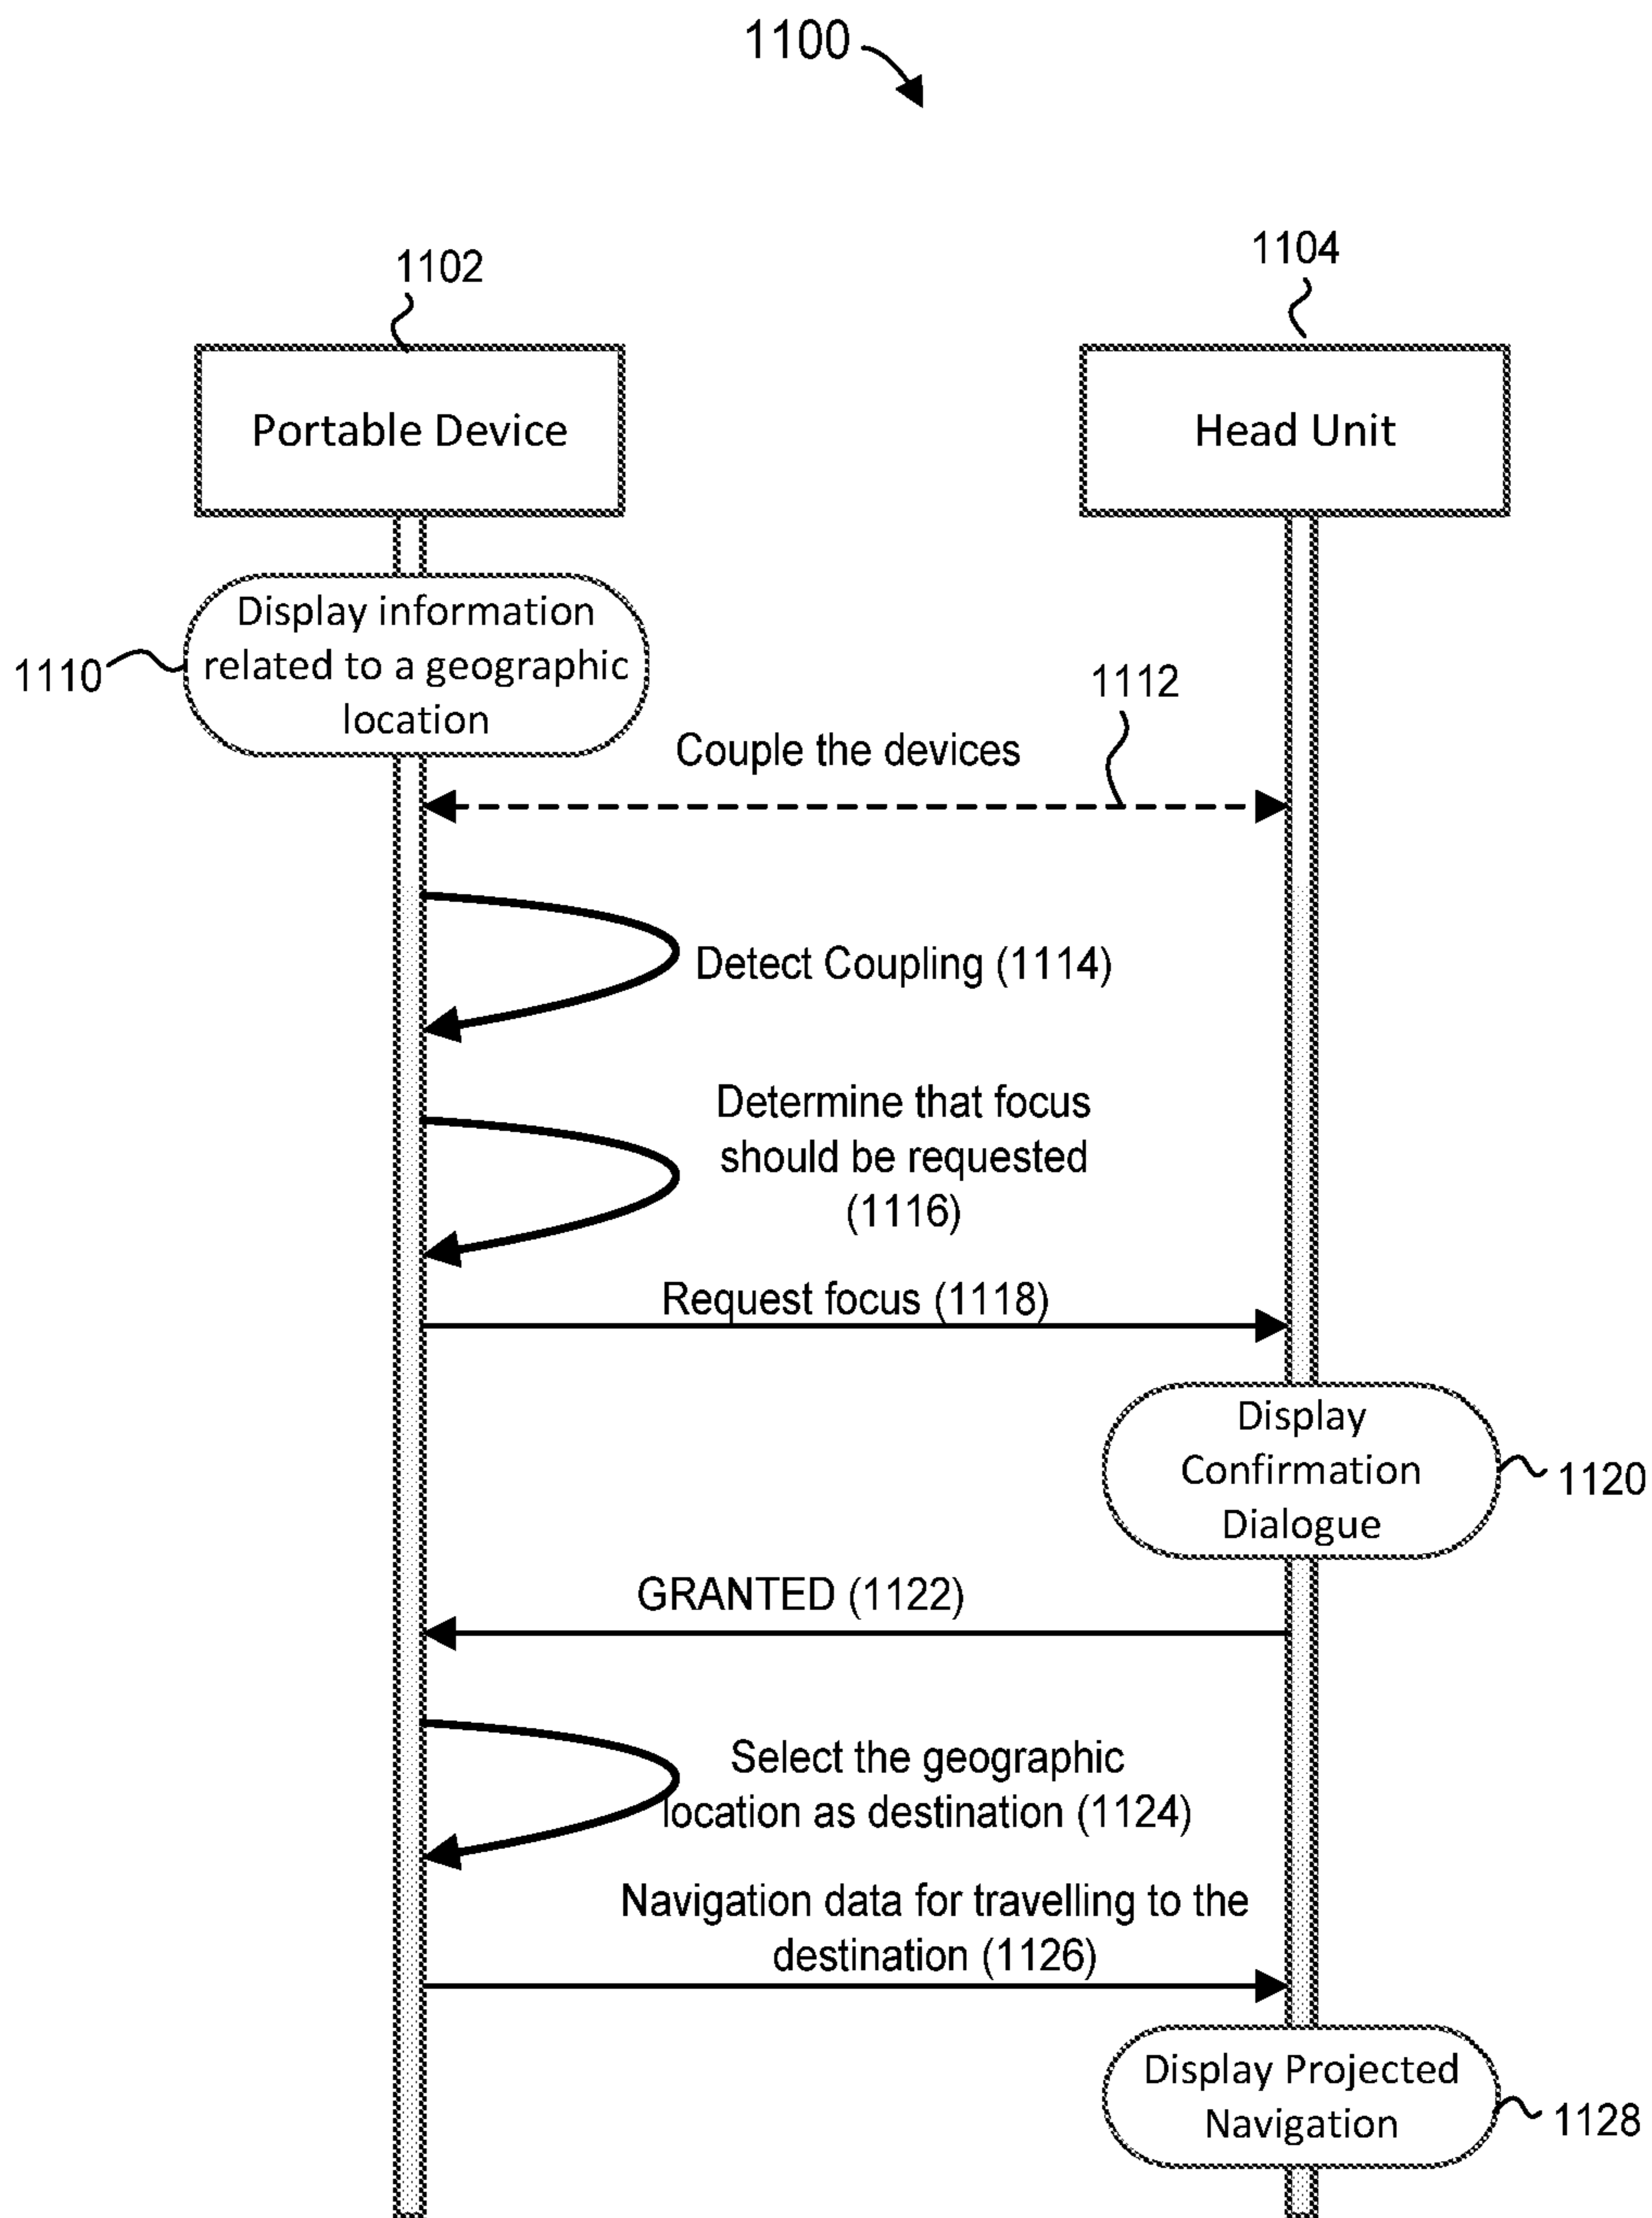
1100

1102

1104

Portable Device

Head Unit

1110

Display information related to a geographic location

1112

Couple the devices

Detect Coupling (1114)

Determine that focus should be requested (1116)

Request focus (1118)

Display Confirmation Dialogue

1120

GRANTED (1122)

Select the geographic location as destination (1124)

Navigation data for travelling to the destination (1126)

Display Projected Navigation

1128